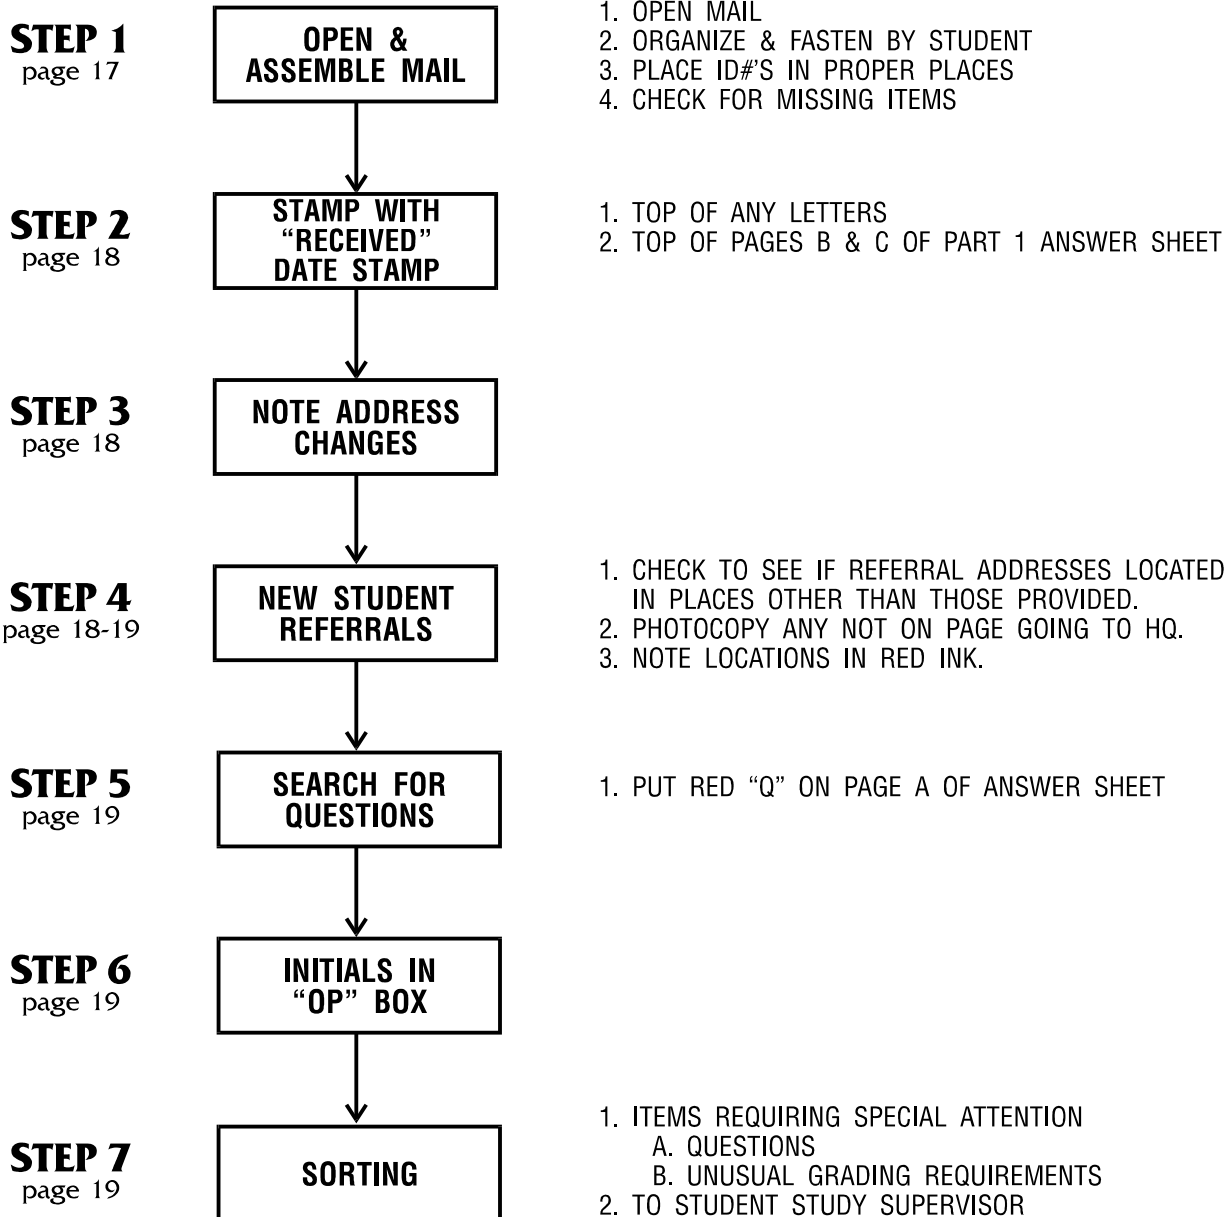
STEP 1
page 17

OPEN & ASSEMBLE MAIL

1. OPEN MAIL
2. ORGANIZE & FASTEN BY STUDENT
3. PLACE ID#'S IN PROPER PLACES
4. CHECK FOR MISSING ITEMS

STEP 2
page 18

STAMP WITH "RECEIVED" DATE STAMP

1. TOP OF ANY LETTERS
2. TOP OF PAGES B & C OF PART 1 ANSWER SHEET

STEP 3
page 18

NOTE ADDRESS CHANGES

STEP 4
page 18-19

NEW STUDENT REFERRALS

1. CHECK TO SEE IF REFERRAL ADDRESSES LOCATED IN PLACES OTHER THAN THOSE PROVIDED.
2. PHOTOCOPY ANY NOT ON PAGE GOING TO HQ.
3. NOTE LOCATIONS IN RED INK.

STEP 5
page 19

SEARCH FOR QUESTIONS

1. PUT RED "Q" ON PAGE A OF ANSWER SHEET

STEP 6
page 19

INITIALS IN "OP" BOX

STEP 7
page 19

SORTING

1. ITEMS REQUIRING SPECIAL ATTENTION
A. QUESTIONS
B. UNUSUAL GRADING REQUIREMENTS
2. TO STUDENT STUDY SUPERVISOR